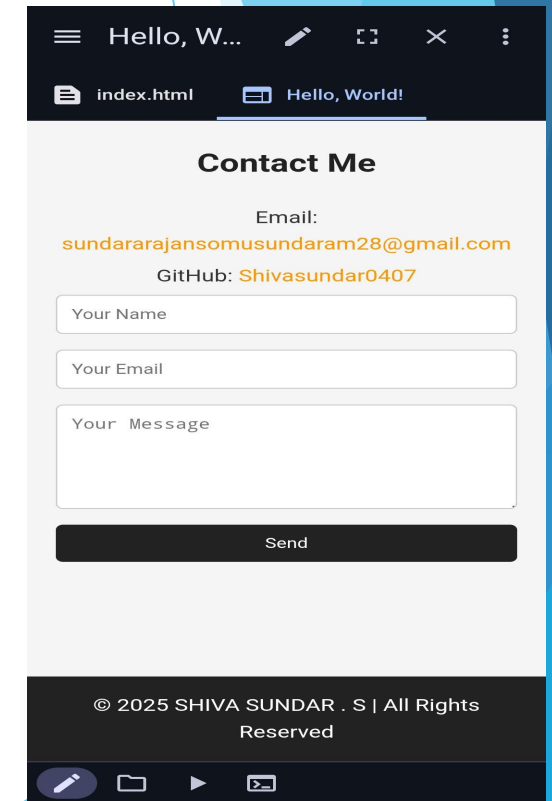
Hello, W...

index.html

Hello, World!

Contact Me

Email: sundararajansomusundaram28@gmail.com

GitHub: Shivasundar0407

Your Name

Your Email

Your Message

Send

© 2025 SHIVA SUNDAR . S | All Rights Reserved